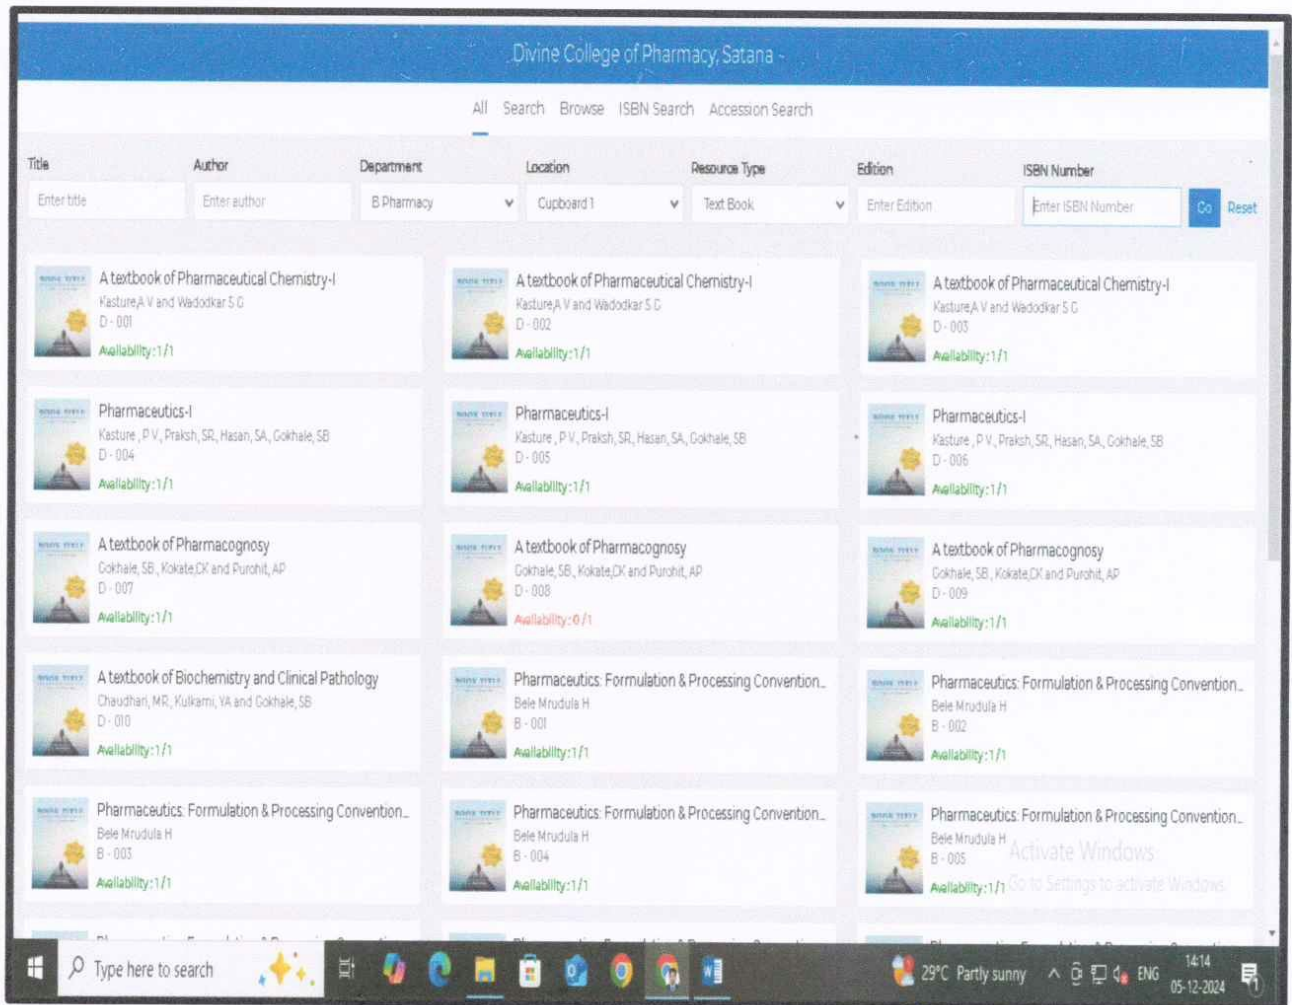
Divine College of Pharmacy, Satana

All Search Browse ISBN Search Accession Search

Title
Enter title

Author
Enter author

Department
B Pharmacy

Location
Cupboard 1

Resource Type
Text Book

Edition
Enter Edition

ISBN Number
Enter ISBN Number

Go Reset

A textbook of Pharmaceutical Chemistry-I
Kasture,A V and Wadodkar S G
D - 001
Availability : 1 / 1

A textbook of Pharmaceutical Chemistry-I
Kasture,A V and Wadodkar S G
D - 002
Availability : 1 / 1

A textbook of Pharmaceutical Chemistry-I
Kasture,A V and Wadodkar S G
D - 003
Availability : 1 / 1

Pharmaceutics-I
Kasture , P V., Praksh, SR., Hasan, SA., Gokhale, SB
D - 004
Availability : 1 / 1

Pharmaceutics-I
Kasture , P V., Praksh, SR., Hasan, SA., Gokhale, SB
D - 005
Availability : 1 / 1

Pharmaceutics-I
Kasture , P V., Praksh, SR., Hasan, SA., Gokhale, SB
D - 006
Availability : 1 / 1

A textbook of Pharmacognosy
Gokhale, SB., Kokate,CK and Purohit, AP
D - 007
Availability : 1 / 1

A textbook of Pharmacognosy
Gokhale, SB., Kokate,CK and Purohit, AP
D - 008
Availability : 0 / 1

A textbook of Pharmacognosy
Gokhale, SB., Kokate,CK and Purohit, AP
D - 009
Availability : 1 / 1

A textbook of Biochemistry and Clinical Pathology
Chaudhari, MR., Kulkarni, YA and Gokhale, SB
D - 010
Availability : 1 / 1

Pharmaceutics: Formulation & Processing Convention...
Bele Mrudula H
B - 001
Availability : 1 / 1

Pharmaceutics: Formulation & Processing Convention...
Bele Mrudula H
B - 002
Availability : 1 / 1

Pharmaceutics: Formulation & Processing Convention...
Bele Mrudula H
B - 003
Availability : 1 / 1

Pharmaceutics: Formulation & Processing Convention...
Bele Mrudula H
B - 004
Availability : 1 / 1

Pharmaceutics: Formulation & Processing Convention...
Bele Mrudula H
B - 005
Availability : 1 / 1

Activate Windows
Go to Settings to activate Windows.

Type here to search

29°C Partly sunny ENG 14:14 05-12-2024